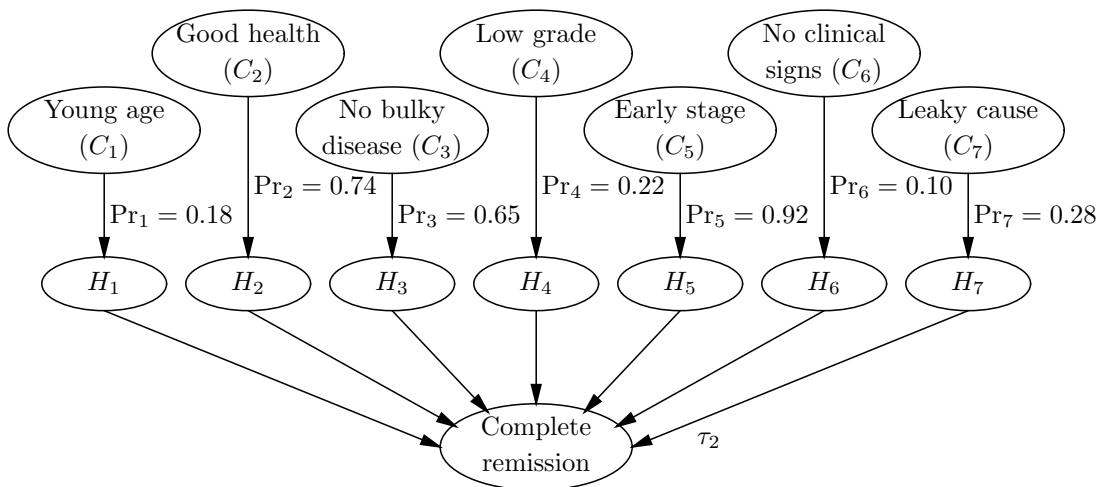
Good health $(C_2)$

Low grade $(C_4)$

No clinical signs $(C_6)$

Young age $(C_1)$

No bulky disease $(C_3)$

Early stage $(C_5)$

Leaky cause $(C_7)$

$\text{Pr}_1 = 0.18$

$\text{Pr}_2 = 0.74$

$\text{Pr}_3 = 0.65$

$\text{Pr}_4 = 0.22$

$\text{Pr}_5 = 0.92$

$\text{Pr}_6 = 0.10$

$\text{Pr}_7 = 0.28$

$H_1$ $H_2$ $H_3$ $H_4$ $H_5$ $H_6$ $H_7$

Complete remission

$\tau_2$